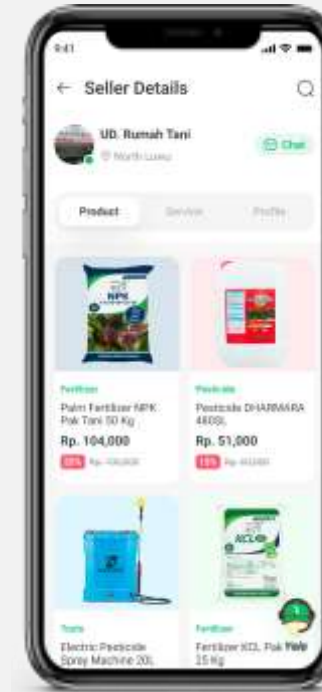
9:41

← Seller Details

UD. Rumah Tani
North Luwu

Chat

Product
Service
Profile

NPK

Fertilizer
Palm Fertilizer NPK Pak Tani 50 Kg
Rp. 104,000
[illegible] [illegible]

Pesticide
Pesticide DHARMABRA 480SL
Rp. 51,000
15% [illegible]

Tools
Electric Pesticide Spray Machine 20L

KCL

Fertilizer
Fertilizer KCL Pak Tani 25 Kg

Help